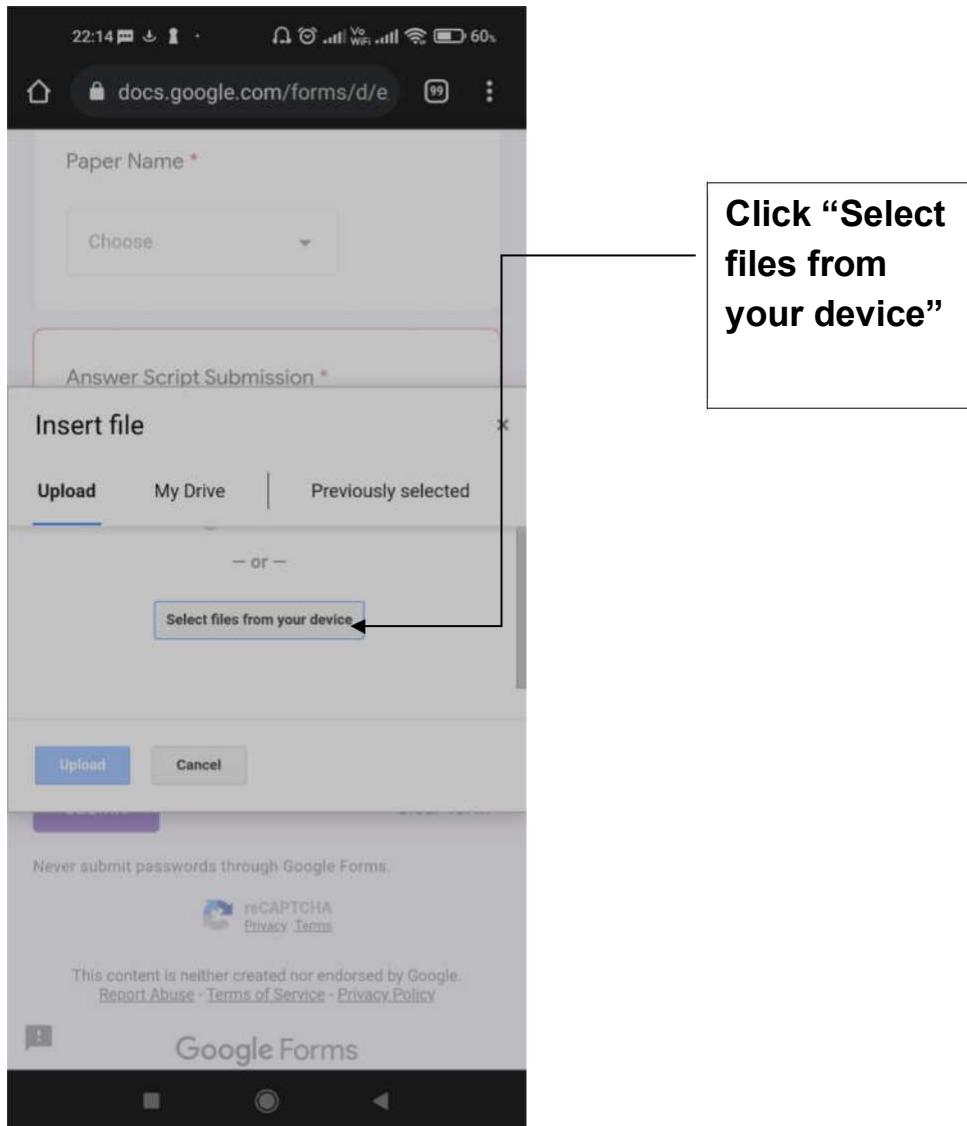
22:14 60%

docs.google.com/forms/d/e

99

Paper Name *

Choose

Answer Script Submission *

Insert file

×

Upload

My Drive

Previously selected

— or —

Select files from your device

Upload

Cancel

Never submit passwords through Google Forms.

reCAPTCHA
Privacy Terms

This content is neither created nor endorsed by Google.
Report Abuse - Terms of Service - Privacy Policy

Google Forms

Click "Select files from your device"